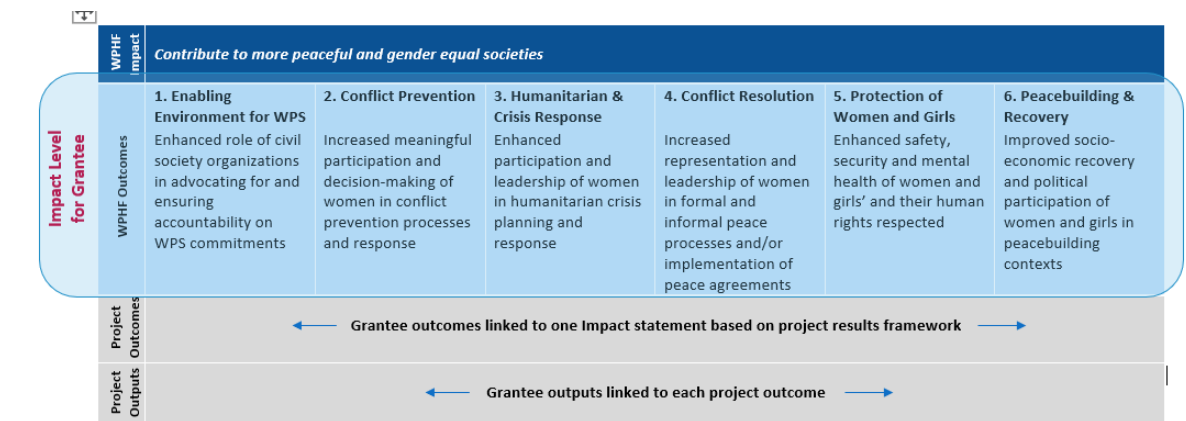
Impact Level for Grantee

| WPHF Impact | Contribute to more peaceful and gender equal societies | | | | | |
|---|---|---|---|---|---|---|
| WPHF Outcomes | 1. Enabling Environment for WPS Enhanced role of civil society organizations in advocating for and ensuring accountability on WPS commitments | 2. Conflict Prevention Increased meaningful participation and decision-making of women in conflict prevention processes and response | 3. Humanitarian & Crisis Response Enhanced participation and leadership of women in humanitarian crisis planning and response | 4. Conflict Resolution Increased representation and leadership of women in formal and informal peace processes and/or implementation of peace agreements | 5. Protection of Women and Girls Enhanced safety, security and mental health of women and girls' and their human rights respected | 6. Peacebuilding & Recovery Improved socio-economic recovery and political participation of women and girls in peacebuilding contexts |
| Project Outcomes | Grantee outcomes linked to one Impact statement based on project results framework | | | | | |
| Project Outputs | Grantee outputs linked to each project outcome | | | | | |